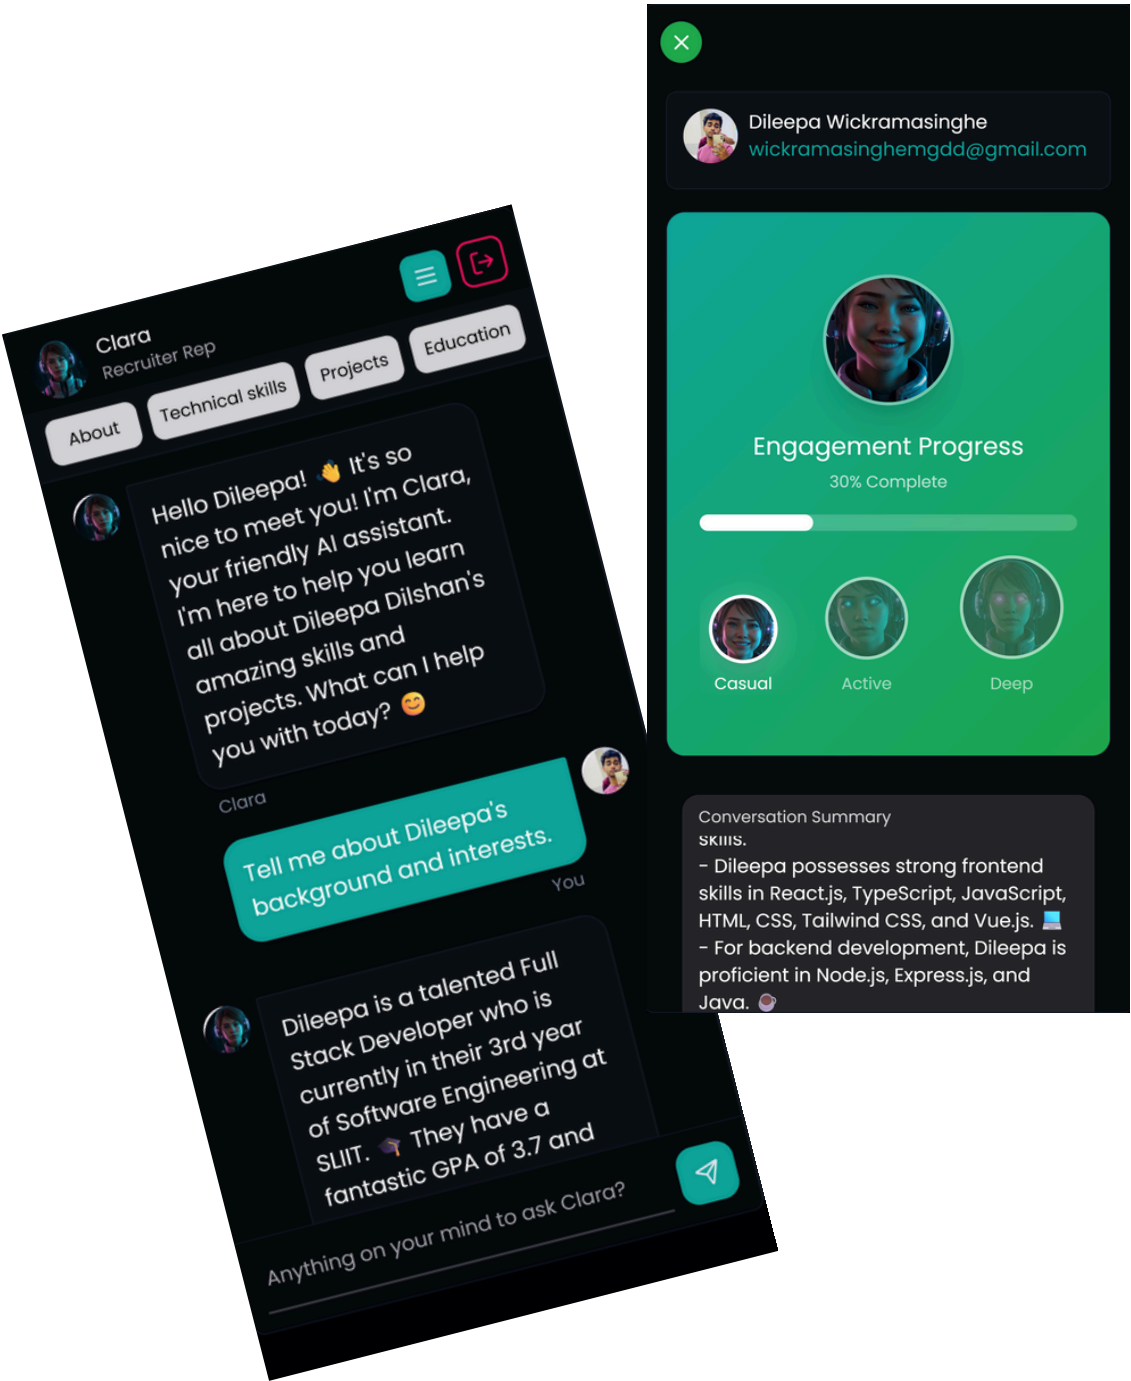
Clara
Recruiter Rep

About
Technical skills
Projects
Education

Hello Dileepa! 👋 It's so nice to meet you! I'm Clara, your friendly AI assistant. I'm here to help you learn all about Dileepa Dilshan's amazing skills and projects. What can I help you with today? 😊

Clara

Tell me about Dileepa's background and interests.

You

Dileepa is a talented Full Stack Developer who is currently in their 3rd year of Software Engineering at SLIIT. 🎓 They have a fantastic GPA of 3.7 and

Anything on your mind to ask Clara?

Dileepa Wickramasinghe
wickramasinghemgdd@gmail.com

Engagement Progress
30% Complete

Casual
Active
Deep

Conversation Summary
skills.
- Dileepa possesses strong frontend skills in React.js, TypeScript, JavaScript, HTML, CSS, Tailwind CSS, and Vue.js. 💻
- For backend development, Dileepa is proficient in Node.js, Express.js, and Java. ☕